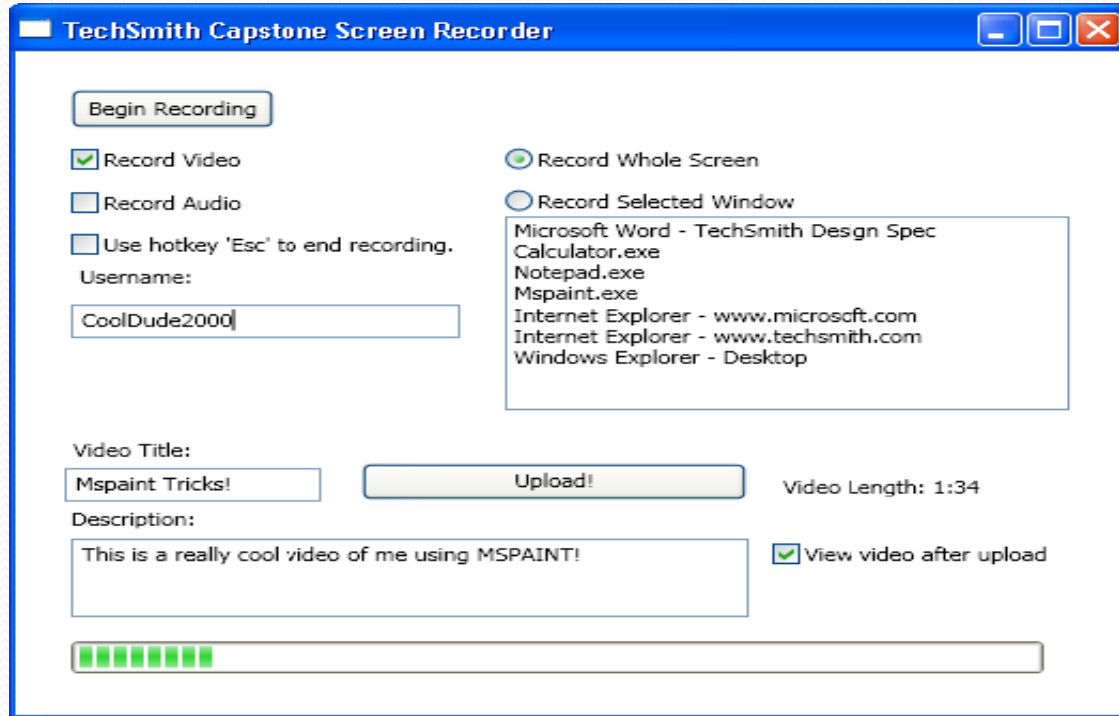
TechSmith Capstone Screen Recorder

Begin Recording

Record Video

Record Audio

Use hotkey 'Esc' to end recording.

Username:

CoolDude2000

Record Whole Screen

Record Selected Window

Microsoft Word - TechSmith Desgn Spec
Calculator.exe
Notepad.exe
Mspaint.exe
Internet Explorer - www.microsoft.com
Internet Explorer - www.techsmith.com
Windows Explorer - Desktop

Video Title:

Mspaint Tricks!

Upload!

Video Length: 1:34

Description:

This is a really cool video of me using MSPAINT!

View video after upload